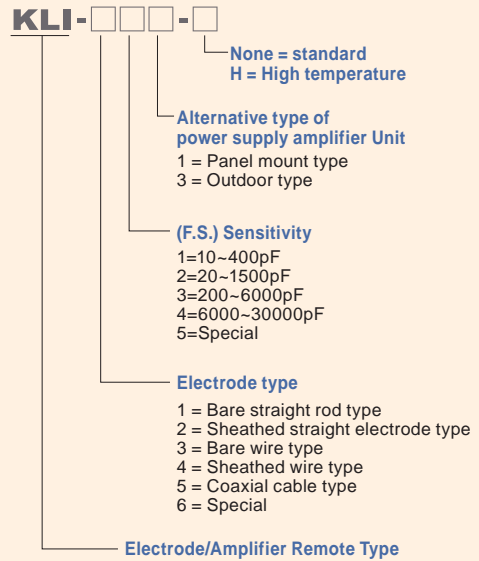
KLI-□□□-□

None = standard
H = High temperature

Alternative type of power supply amplifier Unit
1 = Panel mount type
3 = Outdoor type

(F.S.) Sensitivity
1=10~400pF
2=20~1500pF
3=200~6000pF
4=6000~30000pF
5=Special

Electrode type
1 = Bare straight rod type
2 = Sheathed straight electrode type
3 = Bare wire type
4 = Sheathed wire type
5 = Coaxial cable type
6 = Special

Electrode/Amplifier Remote Type